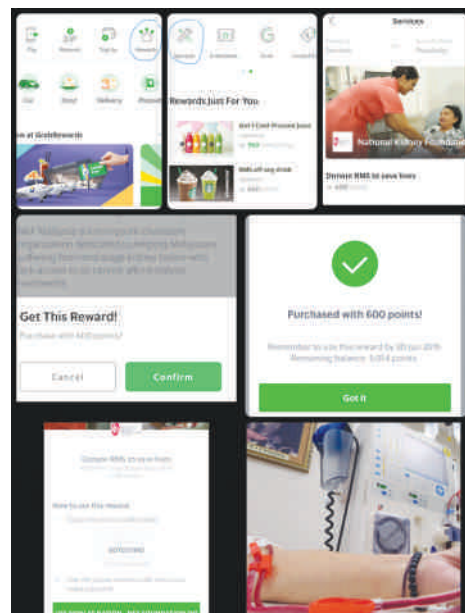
Pay
Rewards
Top Up
Rewards
Car
Shop
Delivery

on at GrabRewards

Rewards Just For You
Get 1 Cold Pressed Juice
Hold all any drink

Services
National Kidney Foundation
Donate RM5 to save lives

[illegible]

Get This Reward!
Purchase with 600 points?
Cancel
Confirm

Purchased with 600 points!
Remember to use this reward by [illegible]
Remaining balance: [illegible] points
Got it

Donate RM5 to save lives
How to use this reward
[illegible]